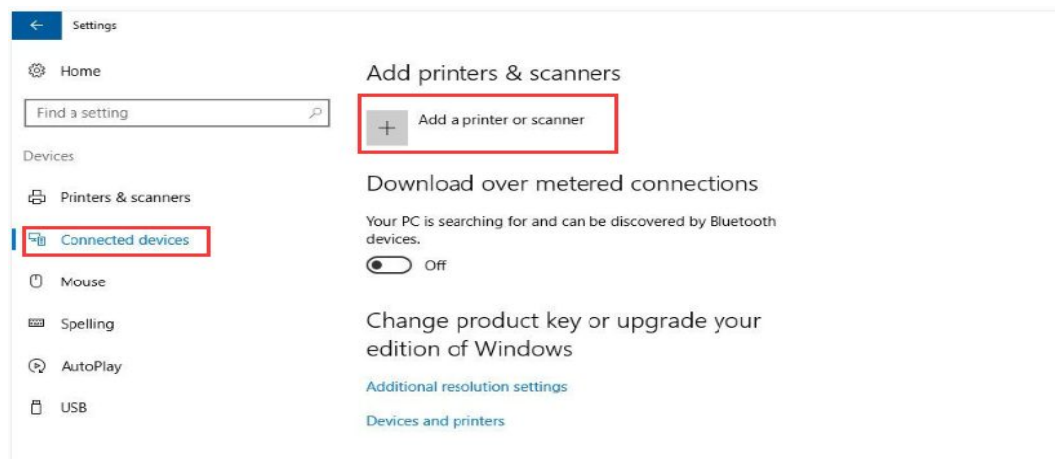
←
Settings

Home

Find a setting

Devices

Printers & scanners

Connected devices

Mouse

Spelling

AutoPlay

USB

Add printers & scanners

+ Add a printer or scanner

Download over metered connections

Your PC is searching for and can be discovered by Bluetooth devices.

Off

Change product key or upgrade your edition of Windows

Additional resolution settings

Devices and printers